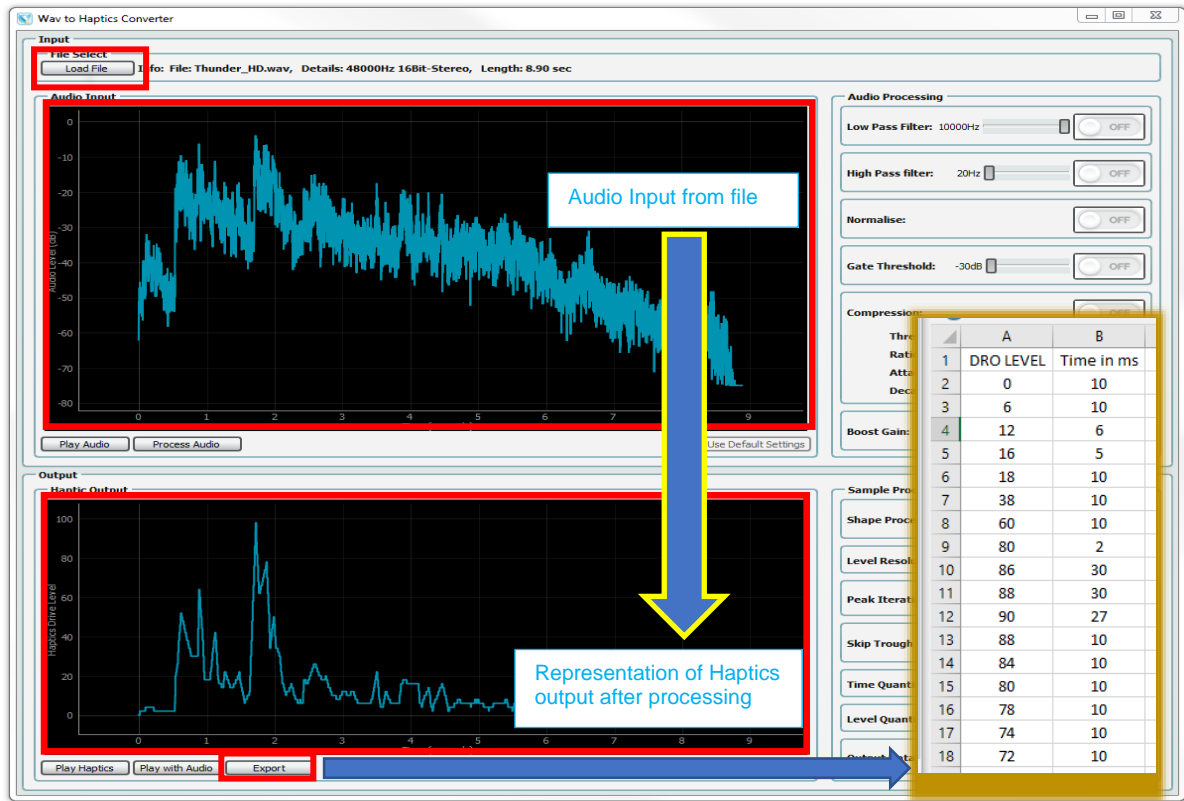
Wav to Haptics Converter

Input

File Select

Load File

Info: File: Thunder_HD.wav, Details: 48000Hz 16Bit-Stereo, Length: 8.90 sec

Audio Input

Audio Level (dB)

0
-10
-20
-30
-40
-50
-60
-70
-80

0 1 2 3 4 5 6 7 8 9

Audio Input from file

Play Audio

Process Audio

Use Default Settings

Audio Processing

Low Pass Filter: 10000Hz OFF

High Pass filter: 20Hz OFF

Normalise: OFF

Gate Threshold: -30dB OFF

Compression

Thre

Rati

Atta

Dec

Boost Gain:

| | A | B |
|---|---|---|
| 1 | DRO LEVEL | Time in ms |
| 2 | 0 | 10 |
| 3 | 6 | 10 |
| 4 | 12 | 6 |
| 5 | 16 | 5 |
| 6 | 18 | 10 |
| 7 | 38 | 10 |
| 8 | 60 | 10 |
| 9 | 80 | 2 |
| 10 | 86 | 30 |
| 11 | 88 | 30 |
| 12 | 90 | 27 |
| 13 | 88 | 10 |
| 14 | 84 | 10 |
| 15 | 80 | 10 |
| 16 | 78 | 10 |
| 17 | 74 | 10 |
| 18 | 72 | 10 |

Output

Haptic Output

Haptics Drive Level

100
80
60
40
20
0

0 1 2 3 4 5 6 7 8 9

Representation of Haptics output after processing

Play Haptics

Play with Audio

Export

Sample Pro

Shape Proce

Level Resol

Peak Iterat

Skip Trough

Time Quant

Level Quant